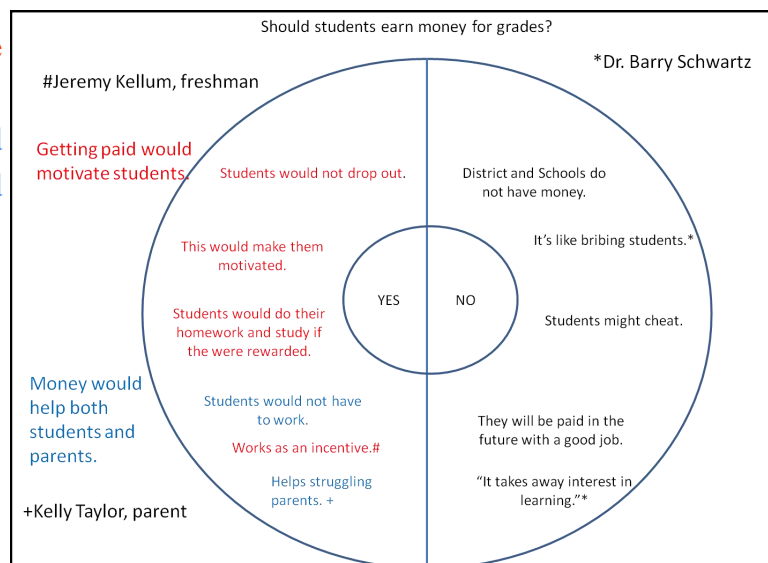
Should students earn money for grades?

#Jeremy Kellum, freshman

*Dr. Barry Schwartz

Getting paid would motivate students.

Students would not drop out.

This would make them motivated.

Students would do their homework and study if the were rewarded.

YES

NO

District and Schools do not have money.

It's like bribing students.*

Students might cheat.

Money would help both students and parents.

Students would not have to work.

Works as an incentive.#

Helps struggling parents. +

They will be paid in the future with a good job.

"It takes away interest in learning."*

+Kelly Taylor, parent